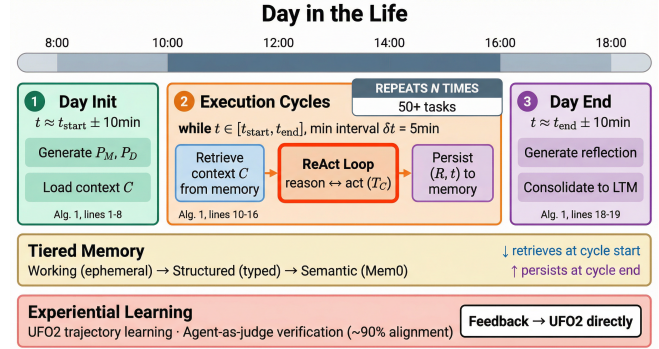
Day in the Life

8:00 10:00 12:00 14:00 16:00 18:00

1 Day Init
$t \approx t_{\text{start}} \pm 10\text{min}$
Generate $P_M, P_D$
Load context $C$
Alg. 1, lines 1-8

2 Execution Cycles
REPEATS N TIMES
50+ tasks
while $t \in [t_{\text{start}}, t_{\text{end}}]$, min interval $\delta t$ = 5min
Retrieve context $C$ from memory
ReAct Loop
reason ↔ act $(T_C)$
Persist $(R, t)$ to memory
Alg. 1, lines 10-16

3 Day End
$t \approx t_{\text{end}} \pm 10\text{min}$
Generate reflection
Consolidate to LTM
Alg. 1, lines 18-19

Tiered Memory
Working (ephemeral) → Structured (typed) → Semantic (Mem0)
↓ retrieves at cycle start
↑ persists at cycle end

Experiential Learning
UFO2 trajectory learning · Agent-as-judge verification (~90% alignment)
Feedback → UFO2 directly